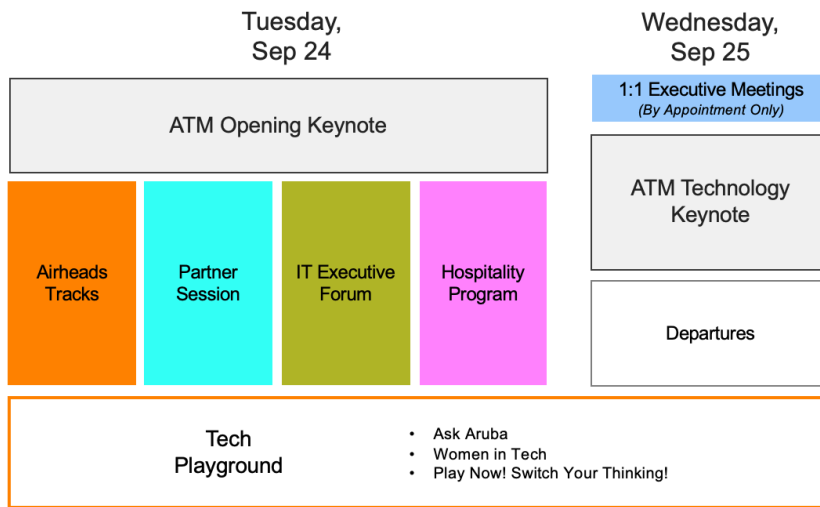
Tuesday, Sep 24

ATM Opening Keynote

Airheads Tracks

Partner Session

IT Executive Forum

Hospitality Program

Wednesday, Sep 25

1:1 Executive Meetings
(By Appointment Only)

ATM Technology Keynote

Departures

Tech Playground

• Ask Aruba
• Women in Tech
• Play Now! Switch Your Thinking!